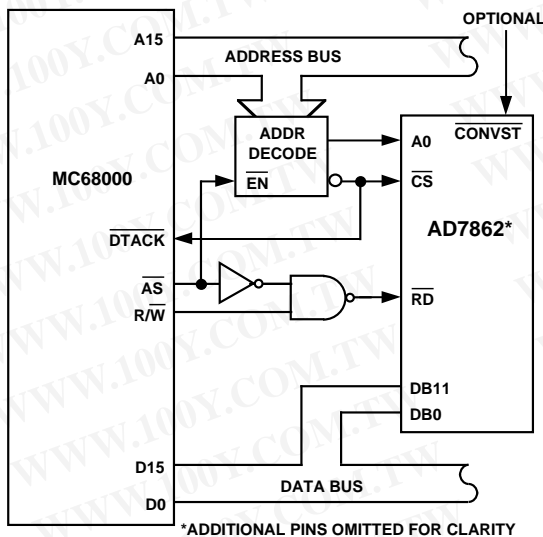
OPTIONAL

A15

ADDRESS BUS

A0

ADDR DECODE

$\overline{EN}$

A0

$\overline{CONVST}$

MC68000

$\overline{CS}$

AD7862*

$\overline{DTACK}$

$\overline{AS}$

R/$\overline{W}$

$\overline{RD}$

DB11

DB0

D15

DATA BUS

D0

*ADDITIONAL PINS OMITTED FOR CLARITY

WWW.100Y.COM.TW